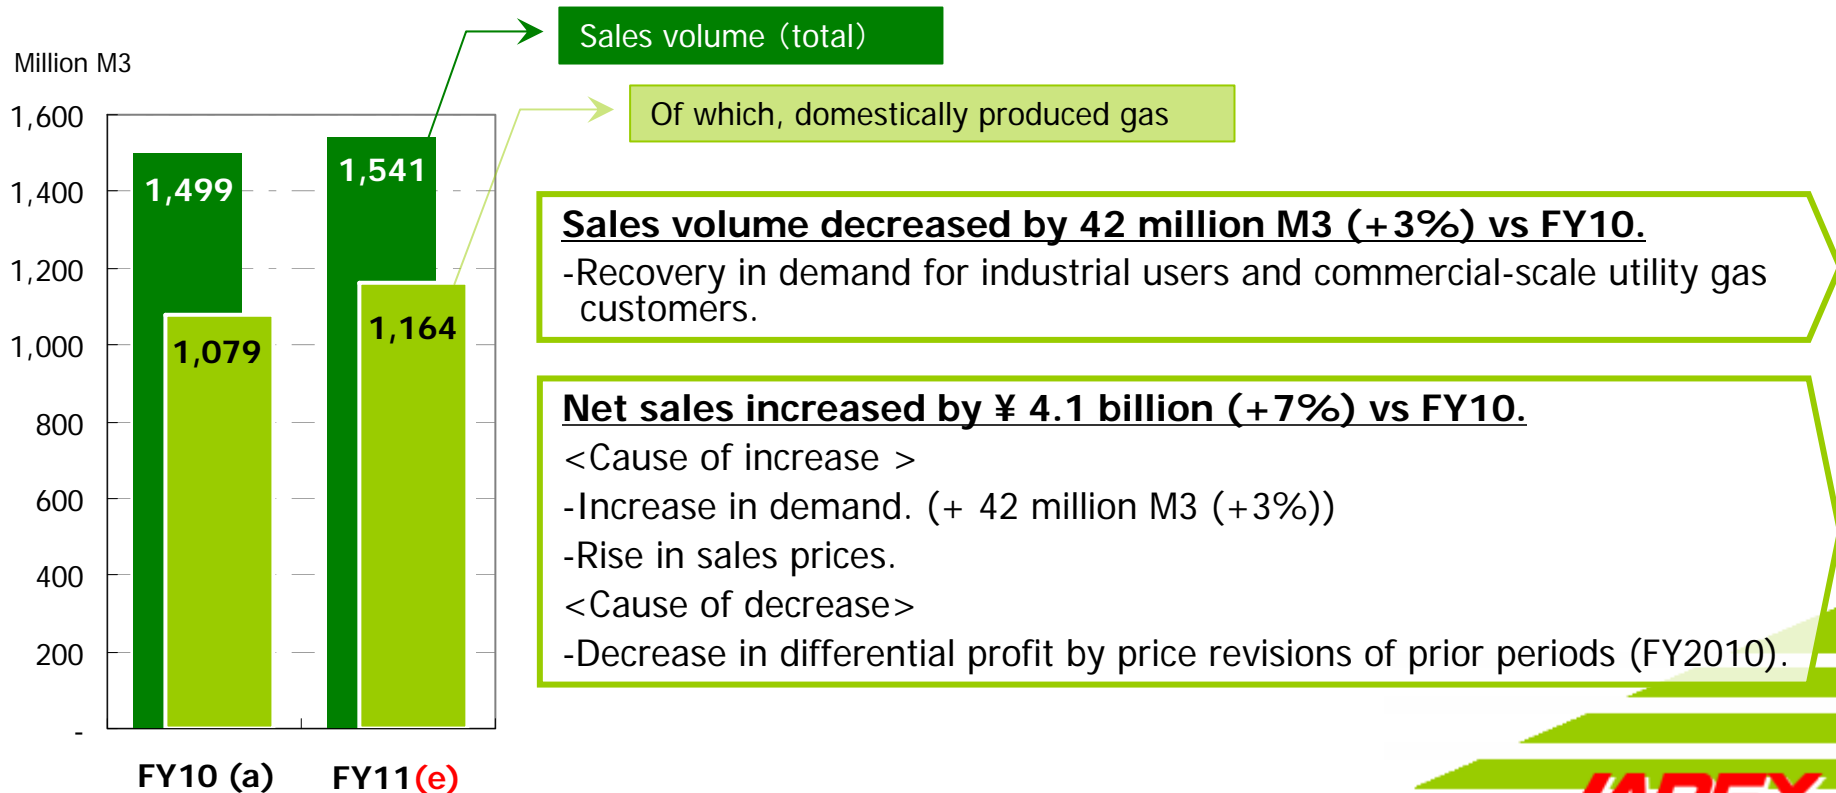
Million M3

1,600
1,400
1,200
1,000
800
600
400
200
-

1,499
1,079
1,541
1,164

FY10 (a)
FY11(e)

Sales volume（total）

Of which, domestically produced gas

Sales volume decreased by 42 million M3 (+3%) vs FY10.

-Recovery in demand for industrial users and commercial-scale utility gas customers.

Net sales increased by ¥ 4.1 billion (+7%) vs FY10.

<Cause of increase >

-Increase in demand. (+ 42 million M3 (+3%))

-Rise in sales prices.

<Cause of decrease>

-Decrease in differential profit by price revisions of prior periods (FY2010).

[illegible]